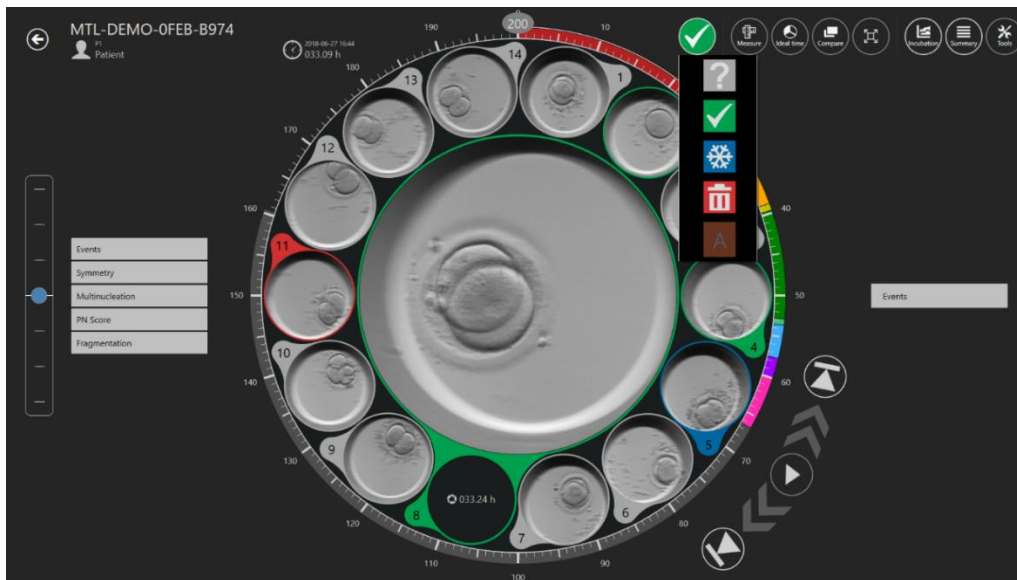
MTL-DEMO-0FEB-B974
PI
Patient

2018-06-27 16:44
033.09 h

200
10
190
180
170
160
150
140
130
120
110
100
90
80
70
60
50
40

14
1
13
12
11
10
9
8
7
6
5
4

033.24 h

Measure
Ideal time
Compare
Incubation
Summary
Tools

?
A

Events
Symmetry
Multinucleation
PN Score
Fragmentation

Events